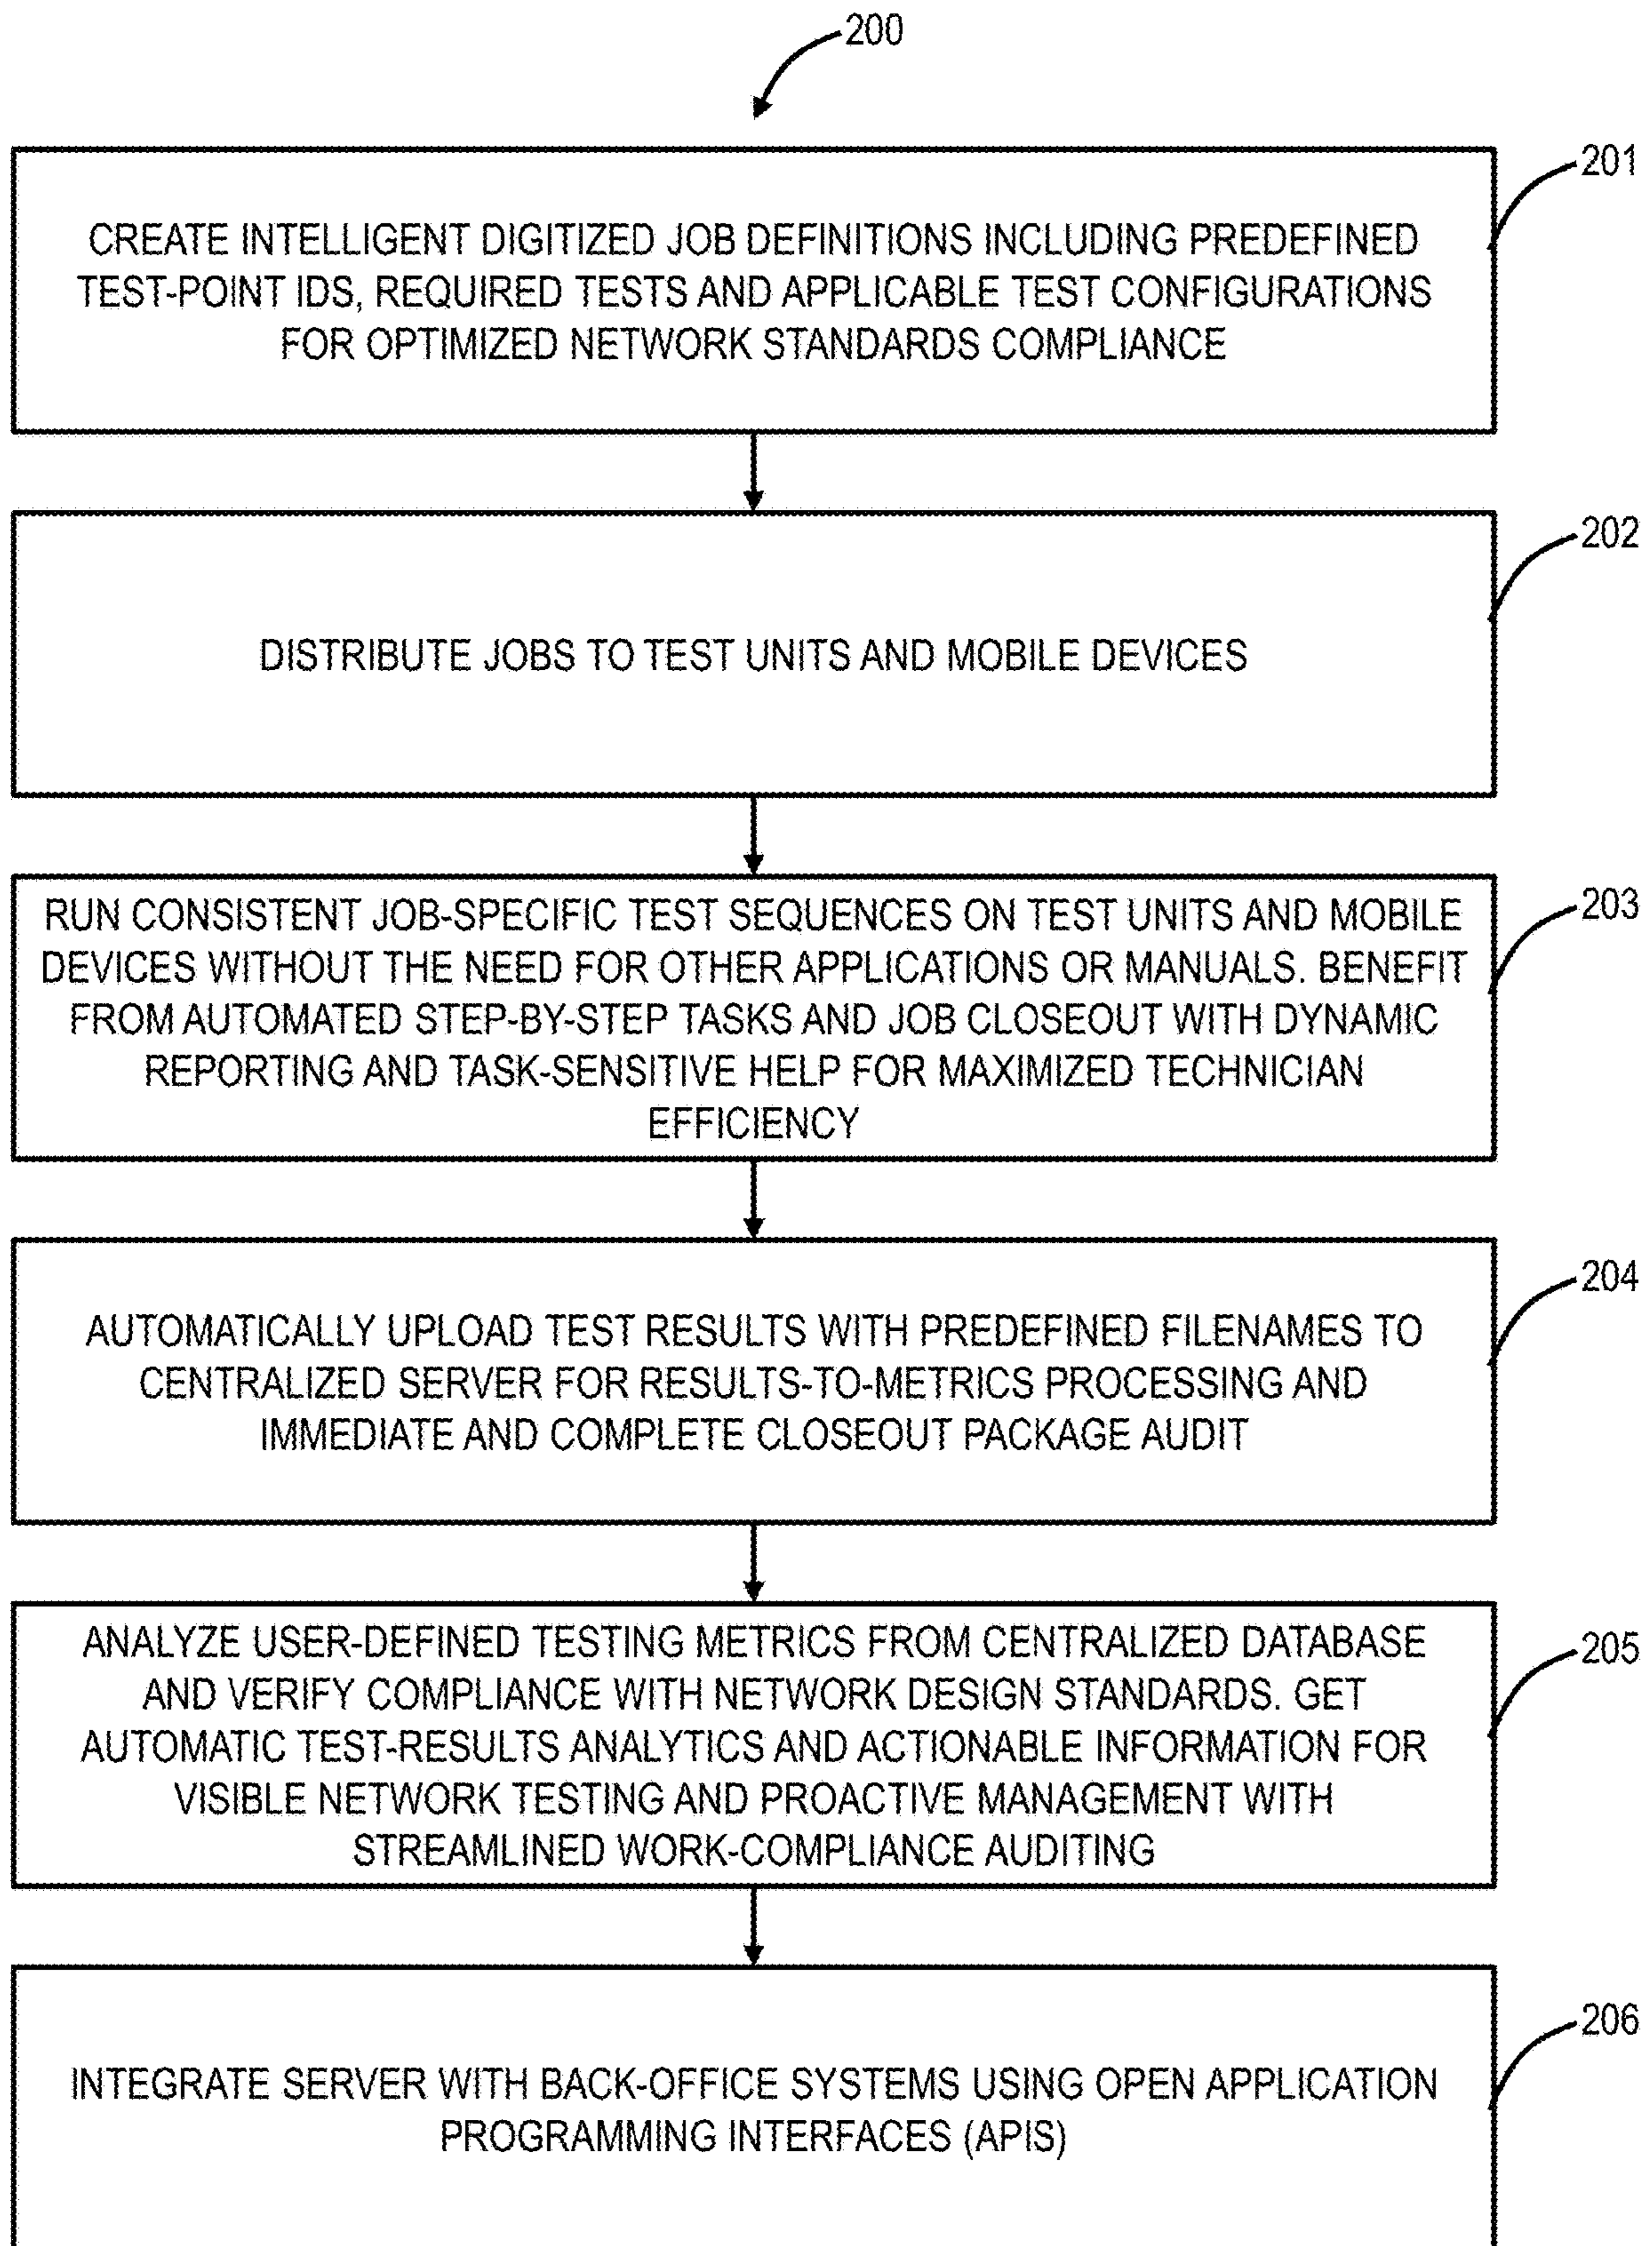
200

201

CREATE INTELLIGENT DIGITIZED JOB DEFINITIONS INCLUDING PREDEFINED TEST-POINT IDS, REQUIRED TESTS AND APPLICABLE TEST CONFIGURATIONS FOR OPTIMIZED NETWORK STANDARDS COMPLIANCE

202

DISTRIBUTE JOBS TO TEST UNITS AND MOBILE DEVICES

203

RUN CONSISTENT JOB-SPECIFIC TEST SEQUENCES ON TEST UNITS AND MOBILE DEVICES WITHOUT THE NEED FOR OTHER APPLICATIONS OR MANUALS. BENEFIT FROM AUTOMATED STEP-BY-STEP TASKS AND JOB CLOSEOUT WITH DYNAMIC REPORTING AND TASK-SENSITIVE HELP FOR MAXIMIZED TECHNICIAN EFFICIENCY

204

AUTOMATICALLY UPLOAD TEST RESULTS WITH PREDEFINED FILENAMES TO CENTRALIZED SERVER FOR RESULTS-TO-METRICS PROCESSING AND IMMEDIATE AND COMPLETE CLOSEOUT PACKAGE AUDIT

205

ANALYZE USER-DEFINED TESTING METRICS FROM CENTRALIZED DATABASE AND VERIFY COMPLIANCE WITH NETWORK DESIGN STANDARDS. GET AUTOMATIC TEST-RESULTS ANALYTICS AND ACTIONABLE INFORMATION FOR VISIBLE NETWORK TESTING AND PROACTIVE MANAGEMENT WITH STREAMLINED WORK-COMPLIANCE AUDITING

206

INTEGRATE SERVER WITH BACK-OFFICE SYSTEMS USING OPEN APPLICATION PROGRAMMING INTERFACES (APIS)